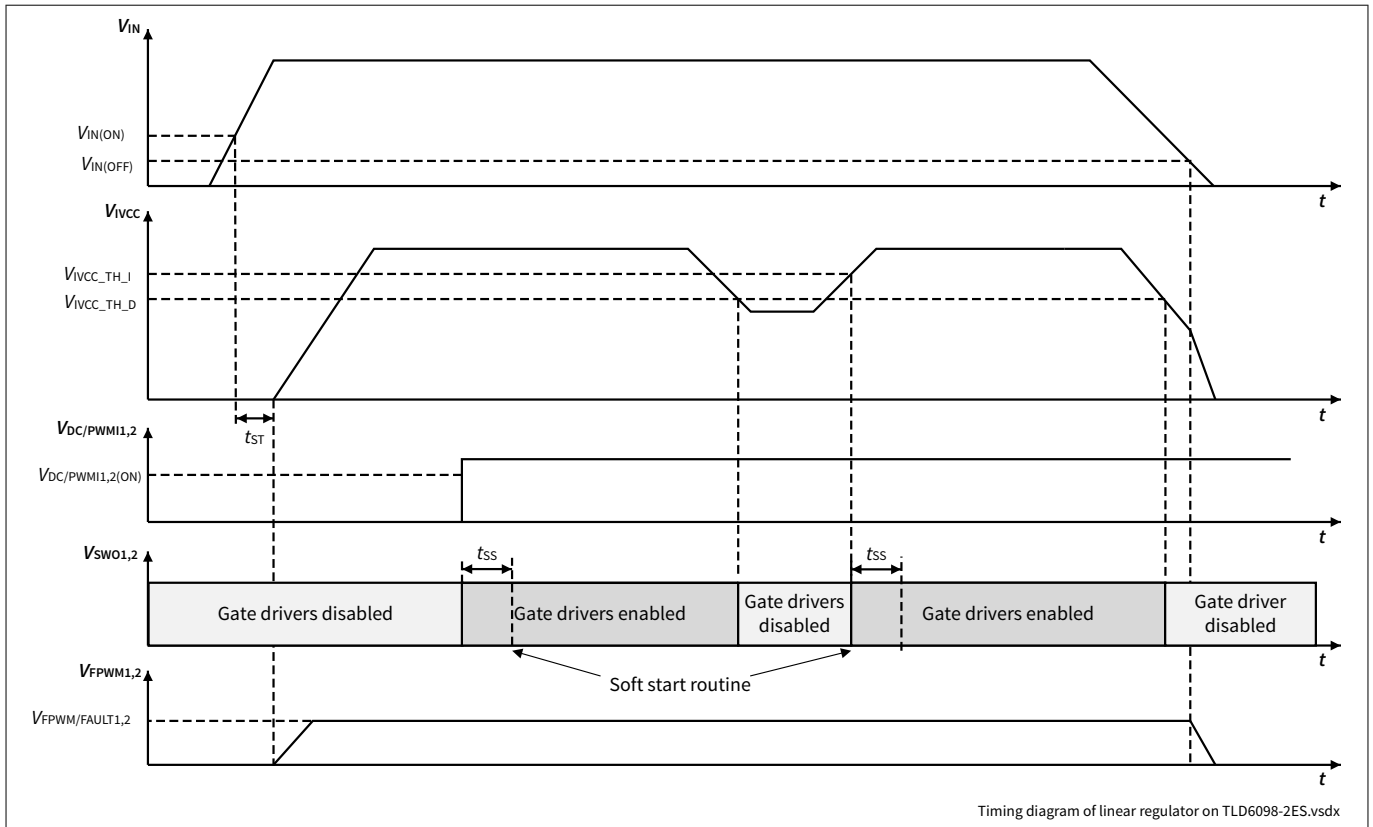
$V_{IN}$

$V_{IN(ON)}$

$V_{IN(OFF)}$

$t$

$V_{IVCC}$

$V_{IVCC\_TH\_I}$

$V_{IVCC\_TH\_D}$

$t$

$t_{ST}$

$V_{DC/PWMI1,2}$

$V_{DC/PWMI1,2(ON)}$

$t$

$V_{SWO1,2}$

$t_{SS}$

$t_{SS}$

Gate drivers disabled

Gate drivers enabled

Gate drivers disabled

Gate drivers enabled

Gate driver disabled

$t$

$V_{FPWM1,2}$

Soft start routine

$V_{FPWM/FAULT1,2}$

$t$

Timing diagram of linear regulator on TLD6098-2ES.vsdx